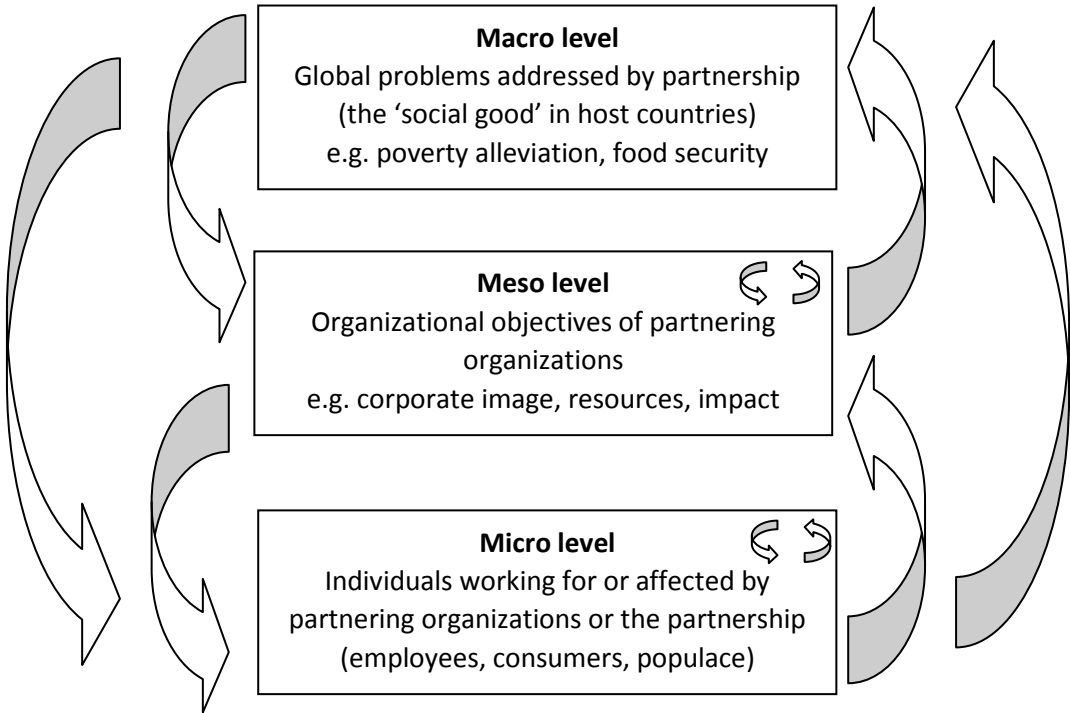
**Macro level**
Global problems addressed by partnership (the ‘social good’ in host countries) e.g. poverty alleviation, food security

**Meso level**
Organizational objectives of partnering organizations e.g. corporate image, resources, impact

**Micro level**
Individuals working for or affected by partnering organizations or the partnership (employees, consumers, populace)